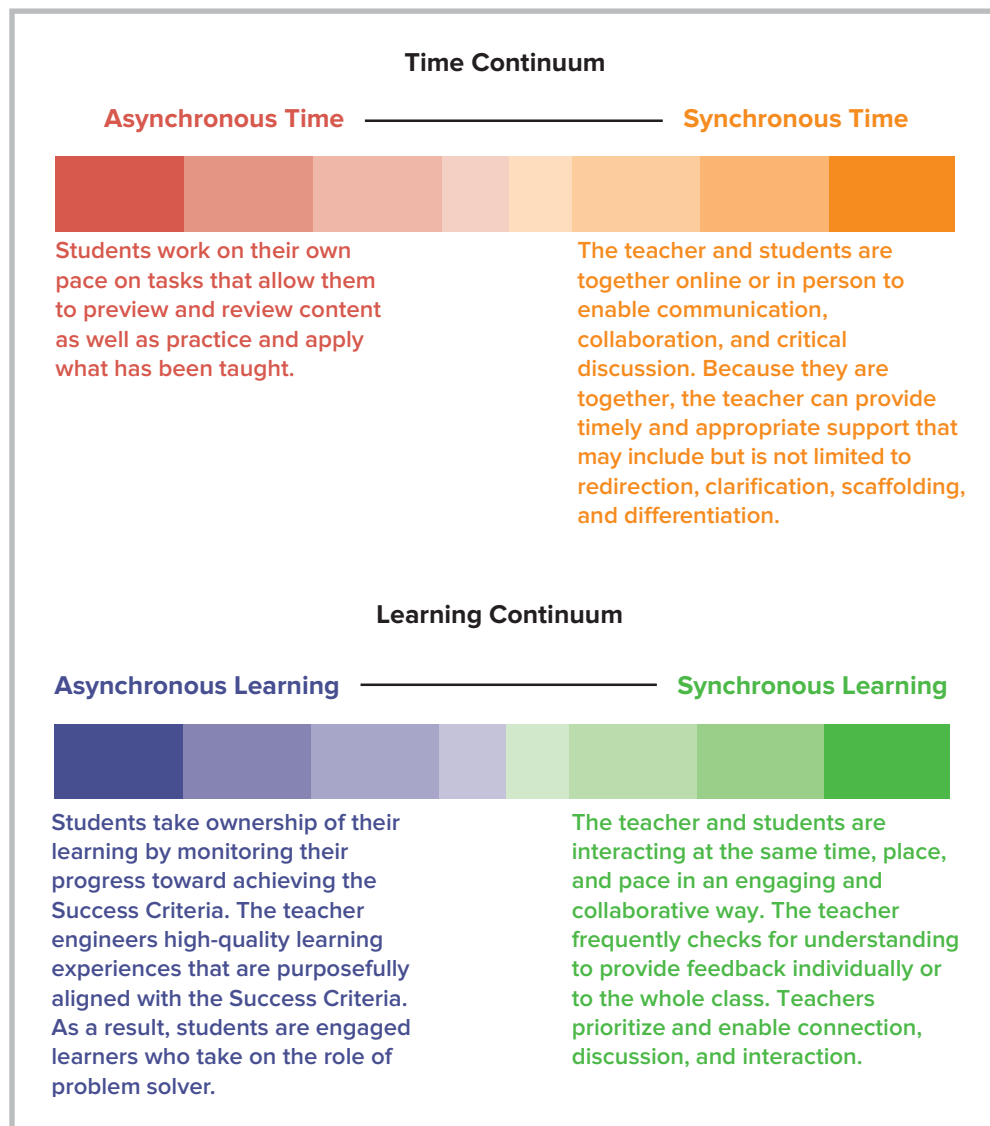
Time Continuum

Asynchronous Time

Synchronous Time

Students work on their own pace on tasks that allow them to preview and review content as well as practice and apply what has been taught.

The teacher and students are together online or in person to enable communication, collaboration, and critical discussion. Because they are together, the teacher can provide timely and appropriate support that may include but is not limited to redirection, clarification, scaffolding, and differentiation.

Learning Continuum

Asynchronous Learning

Synchronous Learning

Students take ownership of their learning by monitoring their progress toward achieving the Success Criteria. The teacher engineers high-quality learning experiences that are purposefully aligned with the Success Criteria. As a result, students are engaged learners who take on the role of problem solver.

The teacher and students are interacting at the same time, place, and pace in an engaging and collaborative way. The teacher frequently checks for understanding to provide feedback individually or to the whole class. Teachers prioritize and enable connection, discussion, and interaction.